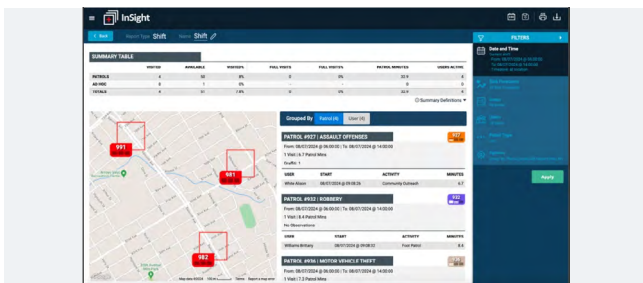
InSight

Back Report Type Shift Name Shift

FILTERS

Date and Time

SUMMARY TABLE

| | VISITOR | AVAILABLE | VISITED% | FULL VISITS | FULL VISITS% | PATROL MINUTES | USERS ACTIVE |
|---|---|---|---|---|---|---|---|
| PATROLS | 4 | 50 | 8% | 0 | 0% | 22.9 | 4 |
| AD-HOC | 0 | 1 | 0% | 0 | 0% | 0.0 | 0 |
| TOTALS | 4 | 51 | 7.8% | 0 | 0% | 22.9 | 4 |

Summary Definitions

Grouped By Patrol (4) User (4)

PATROL #927 | ASSAULT OFFENSES
From: 08/07/2024 @ 06:00:00 | To: 08/07/2024 @ 14:00:00
1 Visit | 6.7 Patrol Mins

| USER | START | ACTIVITY | MINUTES |
|---|---|---|---|
| White Alison | 08/07/2024 @ 09:08:26 | Community Outreach | 6.7 |

PATROL #932 | ROBBERY
From: 08/07/2024 @ 06:00:00 | To: 08/07/2024 @ 14:00:00
1 Visit | 8.4 Patrol Mins
No Observations

| USER | START | ACTIVITY | MINUTES |
|---|---|---|---|
| Williams Brittany | 08/07/2024 @ 09:08:32 | Foot Patrol | 8.4 |

PATROL #936 | MOTOR VEHICLE THEFT
From: 08/07/2024 @ 06:00:00 | To: 08/07/2024 @ 14:00:00
1 Visit | 7.2 Patrol Mins

991
981
982

Apply